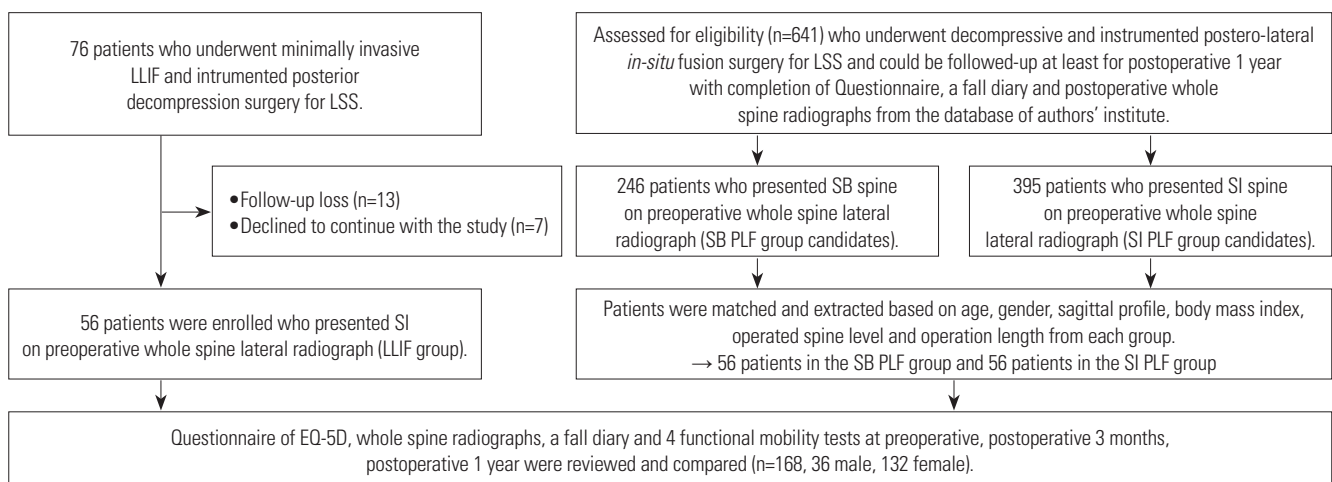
76 patients who underwent minimally invasive LLIF and intrumented posterior decompression surgery for LSS.

• Follow-up loss (n=13)
• Declined to continue with the study (n=7)

56 patients were enrolled who presented SI on preoperative whole spine lateral radiograph (LLIF group).

Assessed for eligibility (n=641) who underwent decompressive and instrumented postero-lateral *in-situ* fusion surgery for LSS and could be followed-up at least for postoperative 1 year with completion of Questionnaire, a fall diary and postoperative whole spine radiographs from the database of authors' institute.

246 patients who presented SB spine on preoperative whole spine lateral radiograph (SB PLF group candidates).

395 patients who presented SI spine on preoperative whole spine lateral radiograph (SI PLF group candidates).

Patients were matched and extracted based on age, gender, sagittal profile, body mass index, operated spine level and operation length from each group.
→ 56 patients in the SB PLF group and 56 patients in the SI PLF group

Questionnaire of EQ-5D, whole spine radiographs, a fall diary and 4 functional mobility tests at preoperative, postoperative 3 months, postoperative 1 year were reviewed and compared (n=168, 36 male, 132 female).